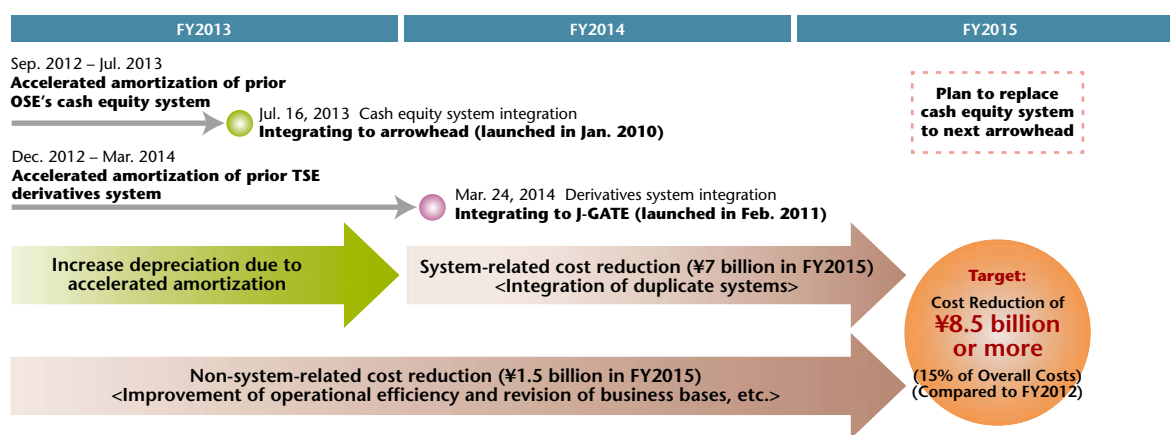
FY2013

FY2014

FY2015

Sep. 2012 – Jul. 2013
Accelerated amortization of prior OSE's cash equity system

Jul. 16, 2013 Cash equity system integration
Integrating to arrowhead (launched in Jan. 2010)

Plan to replace cash equity system to next arrowhead

Dec. 2012 – Mar. 2014
Accelerated amortization of prior TSE derivatives system

Mar. 24, 2014 Derivatives system integration
Integrating to J-GATE (launched in Feb. 2011)

Increase depreciation due to accelerated amortization

System-related cost reduction (¥7 billion in FY2015)
<Integration of duplicate systems>

Target:
Cost Reduction of
¥8.5 billion or more
(15% of Overall Costs)
(Compared to FY2012)

Non-system-related cost reduction (¥1.5 billion in FY2015)
<Improvement of operational efficiency and revision of business bases, etc.>